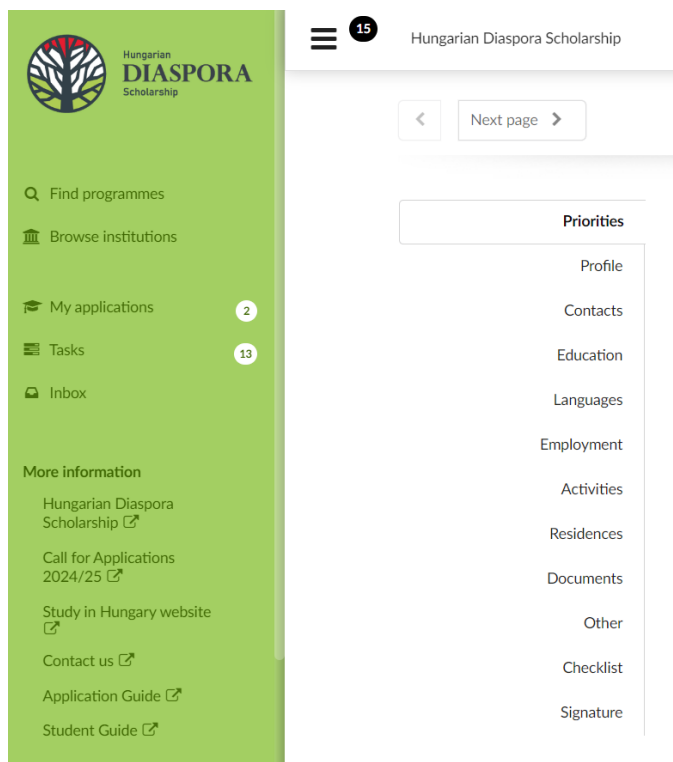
Hungarian
DIASPORA
Scholarship

Find programmes
Browse institutions

My applications 2
Tasks 13
Inbox

More information
Hungarian Diaspora Scholarship
Call for Applications 2024/25
Study in Hungary website
Contact us
Application Guide
Student Guide

15 Hungarian Diaspora Scholarship

Next page

Priorities
Profile
Contacts
Education
Languages
Employment
Activities
Residences
Documents
Other
Checklist
Signature